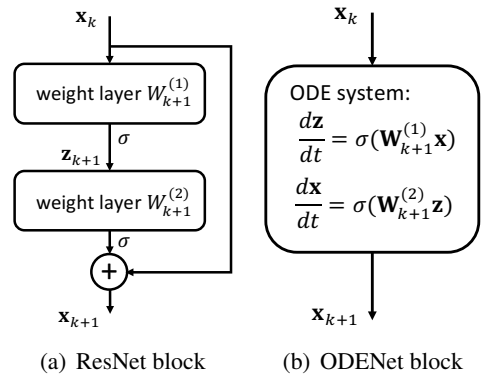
$\mathbf{x}_k$

weight layer $W_{k+1}^{(1)}$

$\sigma$

$\mathbf{z}_{k+1}$

weight layer $W_{k+1}^{(2)}$

$\sigma$

+

$\mathbf{x}_{k+1}$

(a) ResNet block

$\mathbf{x}_k$

ODE system:

$\frac{d\mathbf{z}}{dt} = \sigma(\mathbf{W}_{k+1}^{(1)}\mathbf{x})$

$\frac{d\mathbf{x}}{dt} = \sigma(\mathbf{W}_{k+1}^{(2)}\mathbf{z})$

$\mathbf{x}_{k+1}$

(b) ODENet block